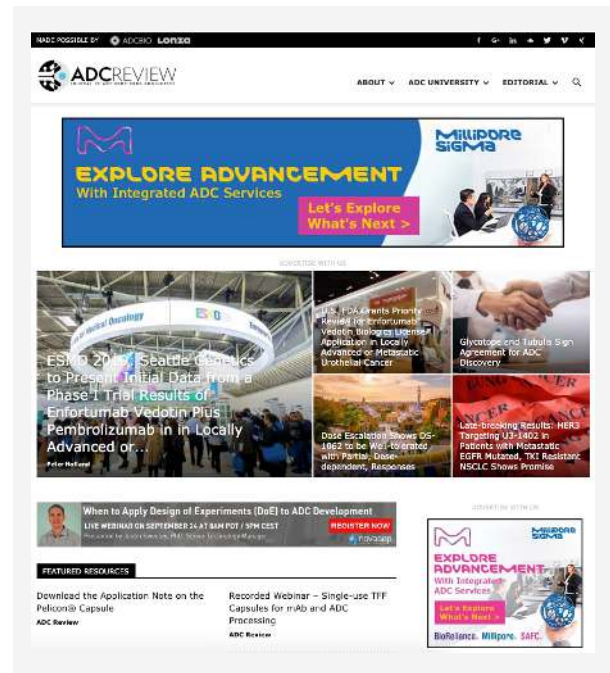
MADE POSSIBLE BY ADCBIO Lonza

ADCREVIEW

ABOUT ADC UNIVERSITY EDITORIAL

MilliporeSigma

EXPLORE ADVANCEMENT
With Integrated ADC Services

Let's Explore What's Next >

ADVERTISE WITH US

ESMO 2019: Seattle Genetics to Present Initial Data from a Phase I Trial Results of Enfortumab Vedotin Plus Pembrolizumab in in Locally Advanced or...

Peter Hofland

U.S. FDA Grants Priority Review for Enfortumab Vedotin Biologics License Application in Locally Advanced or Metastatic Urothelial Cancer

Glycotope and Tubulis Sign Agreement for ADC Discovery

Dose Escalation Shows DS-1062 to be Well-tolerated with Partial, Dose-dependent, Responses

Late-breaking Results: HER3 Targeting U3-1402 in Patients with Metastatic EGFR Mutated, TKI Resistant NSCLC Shows Promise

When to Apply Design of Experiments (DoE) to ADC Development
LIVE WEBINAR ON SEPTEMBER 24 AT 8AM PDT / 5PM CEST
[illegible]
REGISTER NOW
novasep

ADVERTISE WITH US

MilliporeSigma

EXPLORE ADVANCEMENT
With Integrated ADC Services

Let's Explore What's Next >

BioReliance. Millipore. SAFC.

FEATURED RESOURCES

Download the Application Note on the Pelicon® Capsule
ADC Review

Recorded Webinar – Single-use TFF Capsules for mAb and ADC Processing
ADC Review